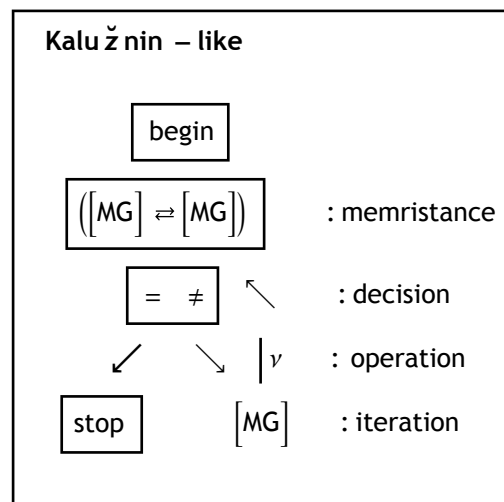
Kalu ž nin – like

begin

$\left(\left[\text{MG}\right] \rightleftarrows \left[\text{MG}\right]\right)$ : memristance

$= \quad \neq$ $\nwarrow$ : decision

$\swarrow$ $\searrow$ $\Big| \nu$ : operation

stop $\left[\text{MG}\right]$ : iteration